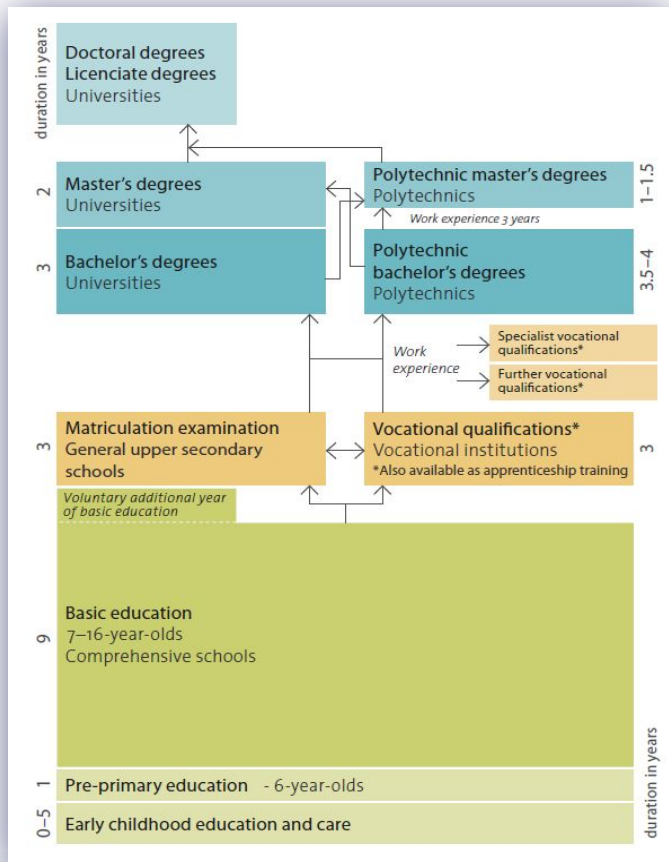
duration in years

Doctoral degrees
Licenciate degrees
Universities

2
Master's degrees
Universities

Polytechnic master's degrees
Polytechnics
1–1.5

Work experience 3 years

3
Bachelor's degrees
Universities

Polytechnic bachelor's degrees
Polytechnics
3.5–4

Work experience

Specialist vocational qualifications*

Further vocational qualifications*

3
Matriculation examination
General upper secondary schools

Vocational qualifications*
Vocational institutions
*Also available as apprenticeship training
3

Voluntary additional year of basic education

9
Basic education
7–16-year-olds
Comprehensive schools

1
Pre-primary education - 6-year-olds

0–5
Early childhood education and care

duration in years